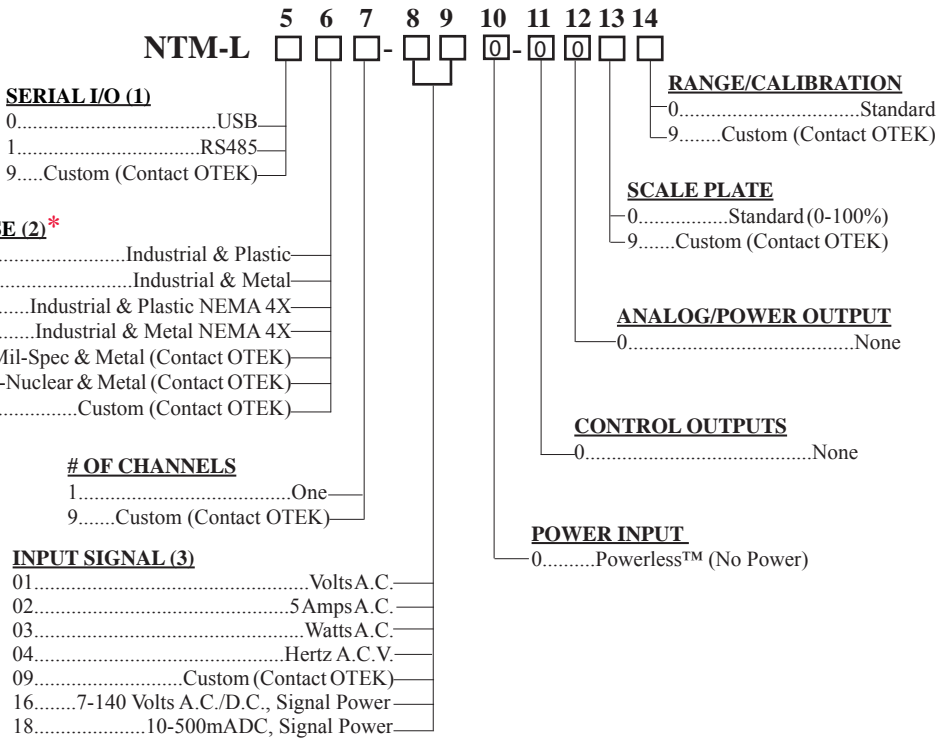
5 6 7 8 9 10 11 12 13 14

NTM-L □ □ □ - □ □ 0 - 0 0 □ □

SERIAL I/O (1)
0.......................................USB
1.......................................RS485
9.....Custom (Contact OTEK)

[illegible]E (2)*
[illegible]........................Industrial & Plastic
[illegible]........................Industrial & Metal
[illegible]......Industrial & Plastic NEMA 4X
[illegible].......Industrial & Metal NEMA 4X
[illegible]Mil-Spec & Metal (Contact OTEK)
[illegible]-Nuclear & Metal (Contact OTEK)
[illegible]...............Custom (Contact OTEK)

# OF CHANNELS
1.......................................One
9.......Custom (Contact OTEK)

INPUT SIGNAL (3)
01.......................................Volts A.C.
02.......................................5 Amps A.C.
03.......................................Watts A.C.
04.......................................Hertz A.C.V.
09..........................Custom (Contact OTEK)
16........7-140 Volts A.C./D.C., Signal Power
18....................10-500mADC, Signal Power

RANGE/CALIBRATION
0.................................Standard
9........Custom (Contact OTEK)

SCALE PLATE
0.................Standard (0-100%)
9.......Custom (Contact OTEK)

ANALOG/POWER OUTPUT
0.........................................None

CONTROL OUTPUTS
0.........................................None

POWER INPUT
0..........Powerless™ (No Power)